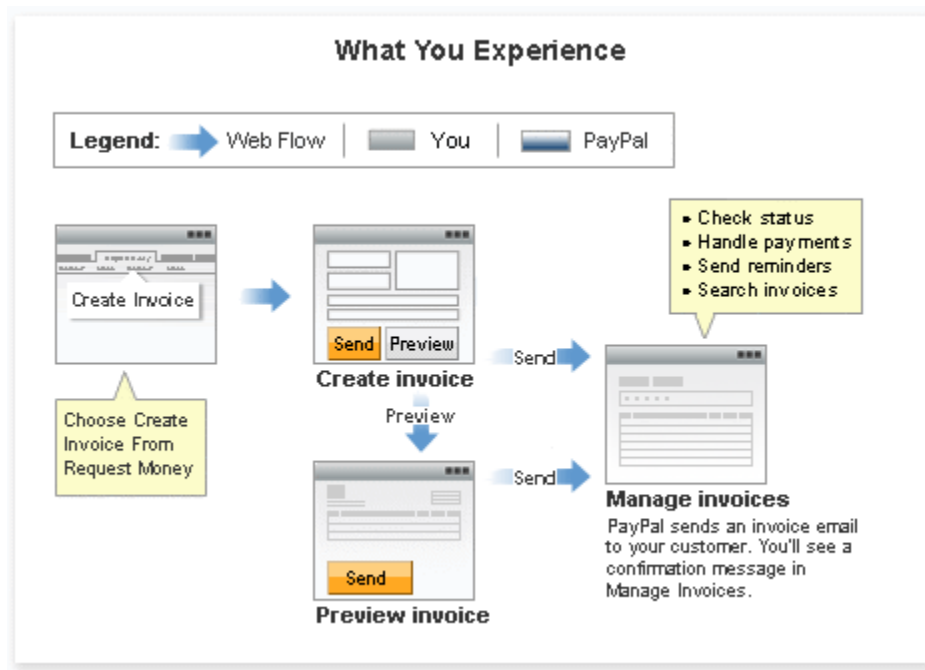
What You Experience

Legend: Web Flow You PayPal

Create Invoice

Choose Create Invoice From Request Money

Send Preview

Create invoice

Preview

Send

Send

Send

Preview invoice

• Check status
• Handle payments
• Send reminders
• Search invoices

Manage invoices

PayPal sends an invoice email to your customer. You'll see a confirmation message in Manage Invoices.